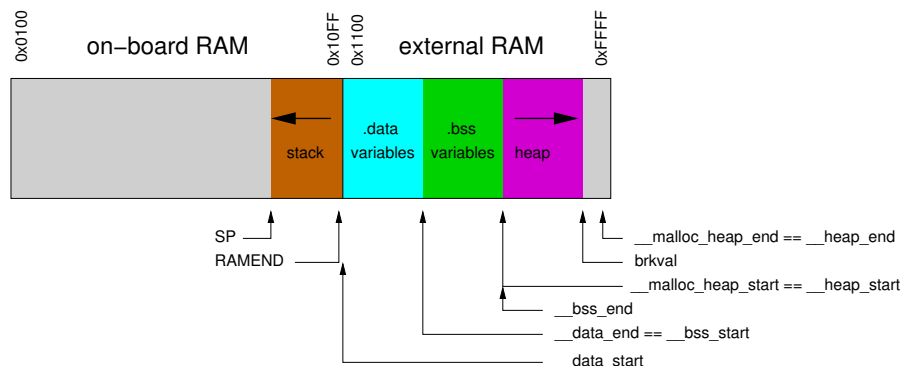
0x0100

on-board RAM

0x10FF

0x1100

external RAM

0xFFFF

stack

.data variables

.bss variables

heap

SP

RAMEND

__malloc_heap_end == __heap_end

brkval

__malloc_heap_start == __heap_start

__bss_end

__data_end == __bss_start

__data_start